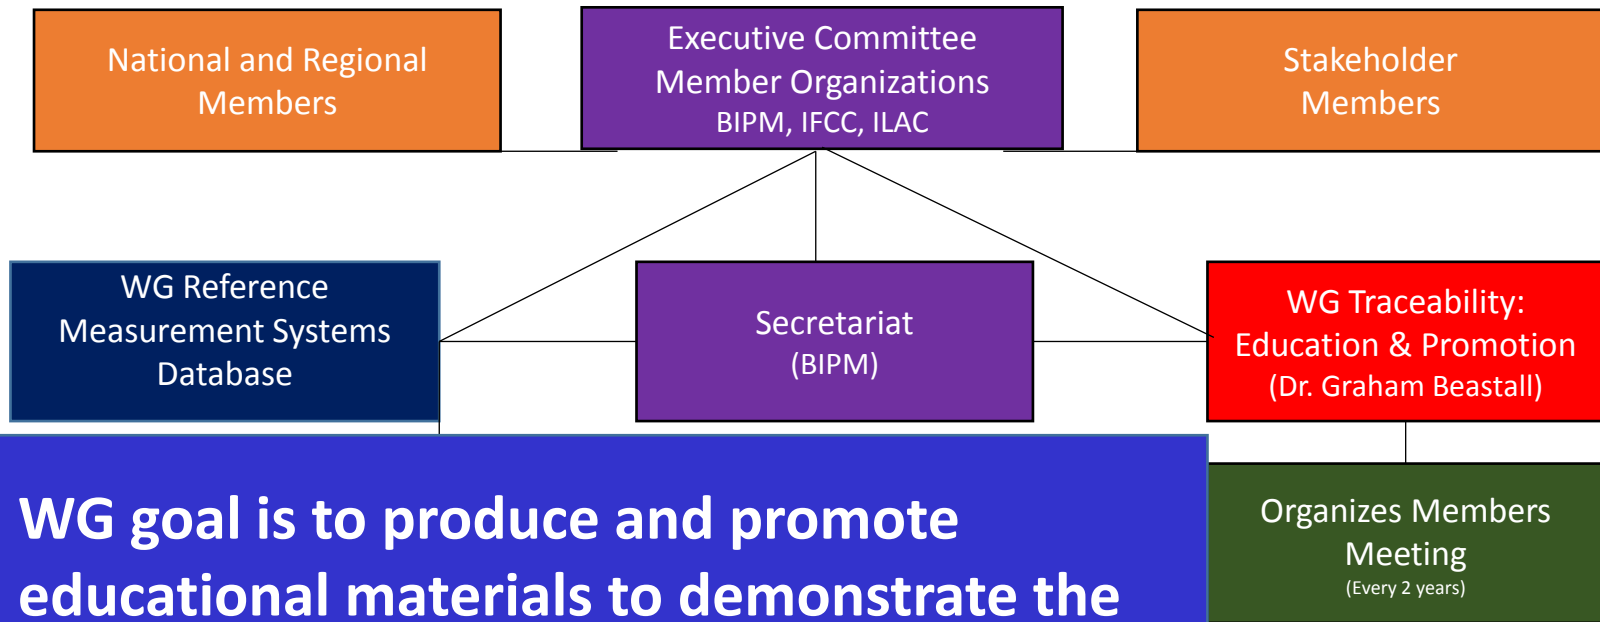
National and Regional Members

Executive Committee Member Organizations BIPM, IFCC, ILAC

Stakeholder Members

WG Reference Measurement Systems Database

Secretariat (BIPM)

WG Traceability: Education & Promotion (Dr. Graham Beastall)

WG goal is to produce and promote educational materials to demonstrate the

Organizes Members Meeting (Every 2 years)